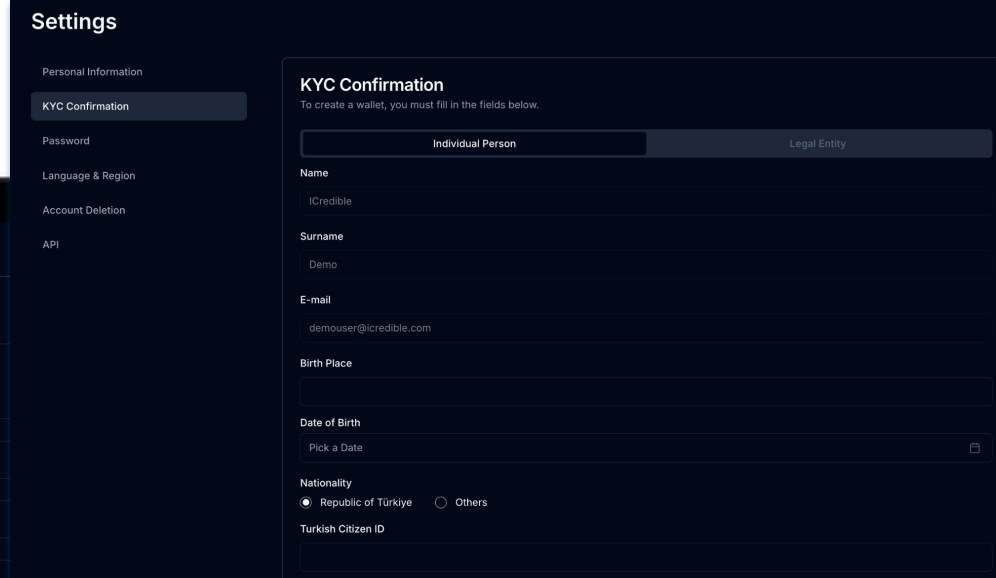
Settings

Personal Information
KYC Confirmation
Password
Language & Region
Account Deletion
API

KYC Confirmation
To create a wallet, you must fill in the fields below.

Individual Person
Legal Entity

Name
ICredible

Surname
Demo

E-mail
demouser@icredible.com

Birth Place

Date of Birth
Pick a Date

Nationality
Republic of Türkiye
Others

Turkish Citizen ID